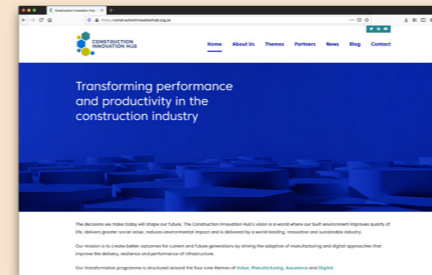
Construction Innovation Hub

https://constructioninnovationhub.org.uk

CONSTRUCTION INNOVATION HUB

Home About Us Themes Partners News Blog Contact

Transforming performance and productivity in the construction industry

The decisions we make today will shape our future. The Construction Innovation Hub's vision is a world where our built environment improves quality of life, delivers greater social value, reduces environmental impact and is delivered by a world-leading, innovative and sustainable industry.

Our mission is to create better outcomes for current and future generations by driving the adoption of manufacturing and digital approaches that improve the delivery, resilience and performance of infrastructure.

Our transformation programme is structured around the four core themes of Value, Manufacturing, Assurance and Digital.